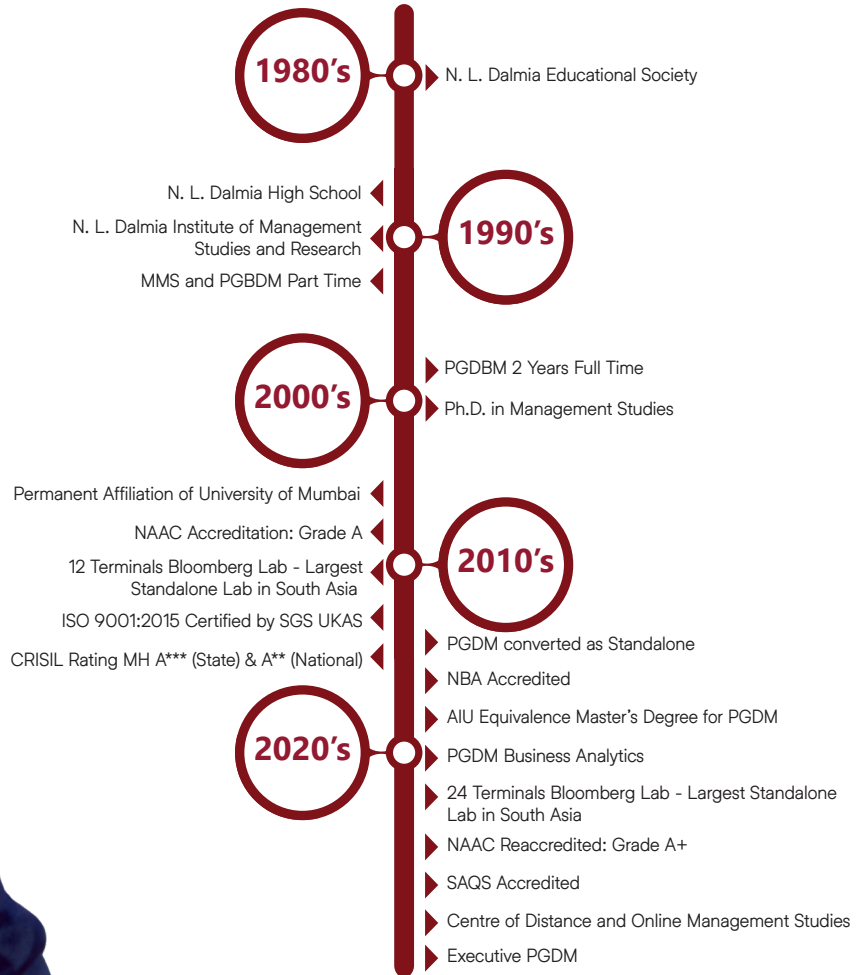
1980's

N. L. Dalmia Educational Society

N. L. Dalmia High School

N. L. Dalmia Institute of Management Studies and Research

MMS and PGBDM Part Time

1990's

2000's

PGDBM 2 Years Full Time

Ph.D. in Management Studies

Permanent Affiliation of University of Mumbai

NAAC Accreditation: Grade A

12 Terminals Bloomberg Lab - Largest Standalone Lab in South Asia

ISO 9001:2015 Certified by SGS UKAS

CRISIL Rating MH A*** (State) & A** (National)

2010's

PGDM converted as Standalone

NBA Accredited

2020's

AIU Equivalence Master's Degree for PGDM

PGDM Business Analytics

24 Terminals Bloomberg Lab - Largest Standalone Lab in South Asia

NAAC Reaccredited: Grade A+

SAQS Accredited

Centre of Distance and Online Management Studies

Executive PGDM